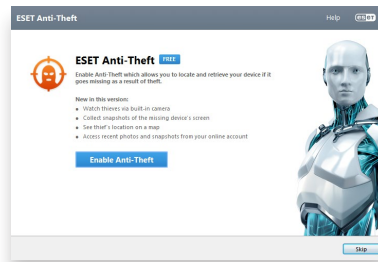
ESET Anti-Theft

Help

ESET

ESET Anti-Theft FREE

Enable Anti-Theft which allows you to locate and retrieve your device if it goes missing as a result of theft.

New in this version:

- Watch thieves via built-in camera
- Collect snapshots of the missing device's screen
- See thief's location on a map
- Access recent photos and snapshots from your online account

Enable Anti-Theft

Skip